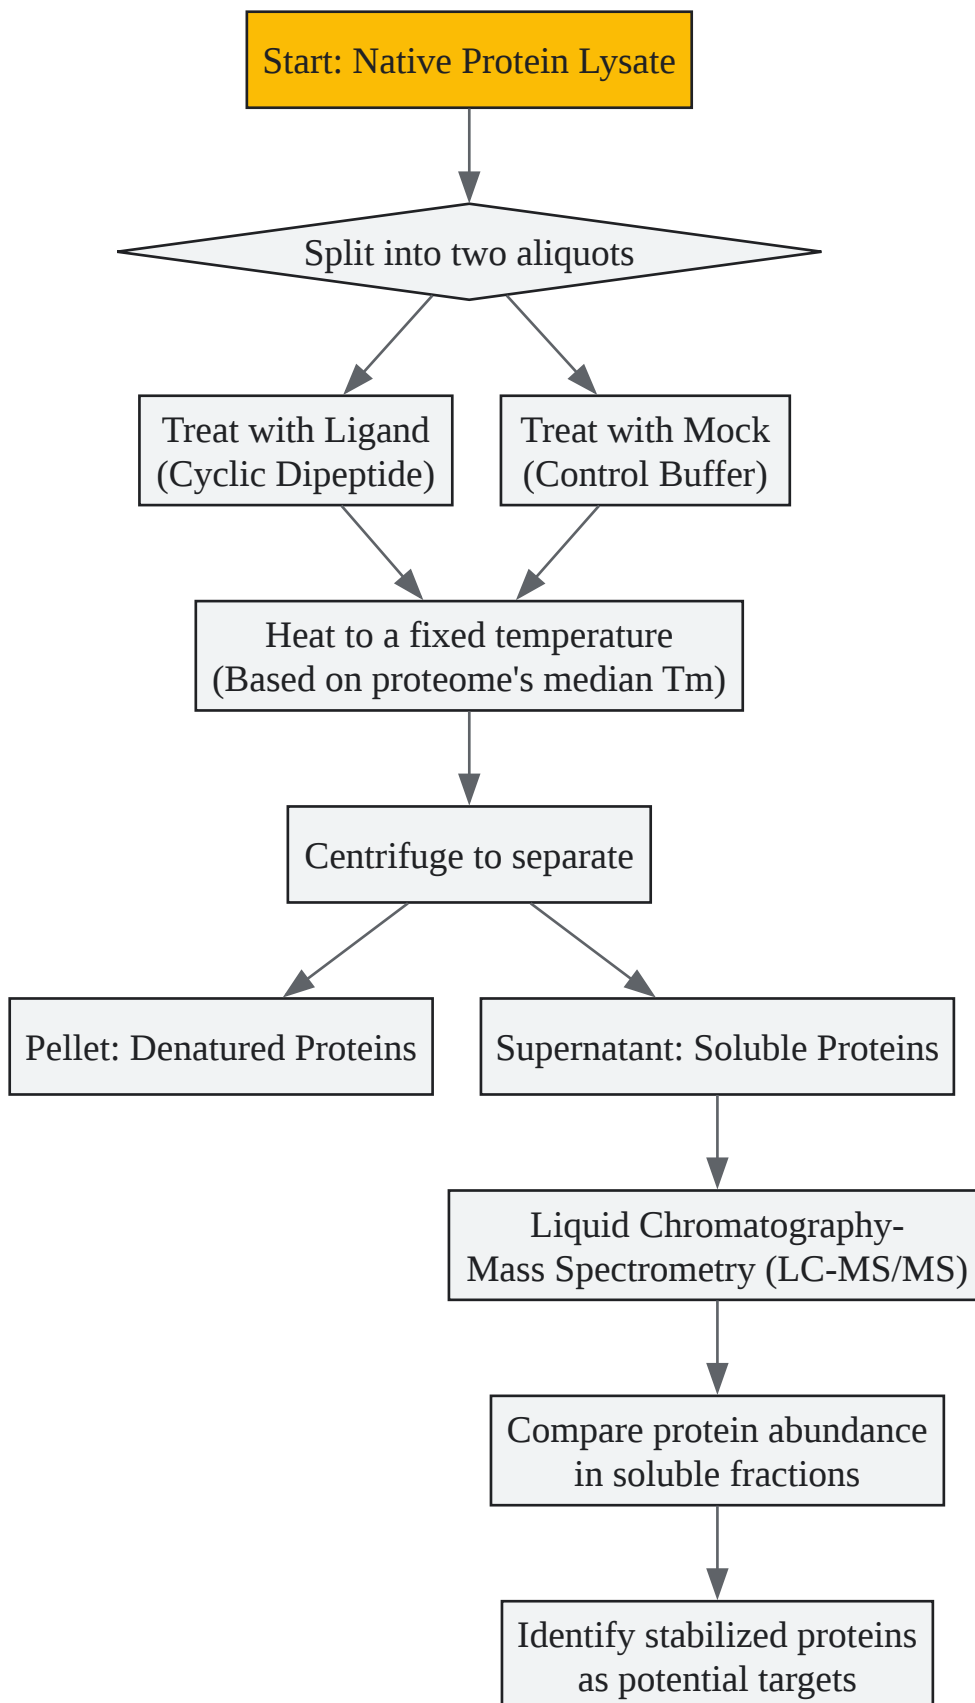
Start: Native Protein Lysate

Split into two aliquots

Treat with Ligand (Cyclic Dipeptide)

Treat with Mock (Control Buffer)

Heat to a fixed temperature (Based on proteome's median Tm)

Centrifuge to separate

Pellet: Denatured Proteins

Supernatant: Soluble Proteins

Liquid Chromatography-Mass Spectrometry (LC-MS/MS)

Compare protein abundance in soluble fractions

Identify stabilized proteins as potential targets